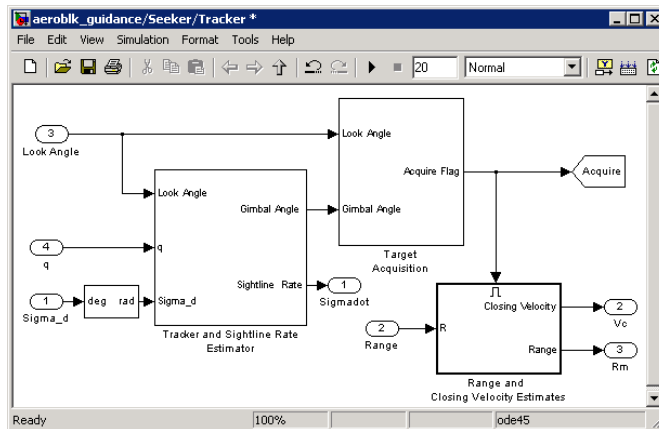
aeroblk_guidance/Seeker/Tracker *

File Edit View Simulation Format Tools Help

20 Normal

3
Look Angle

Look Angle

Acquire Flag

Acquire

Look Angle

Gimbal Angle

Gimbal Angle

Target Acquisition

4
q

q

1
Sigma_d

deg rad

Sigma_d

Sightline Rate

1
Sigmadot

Tracker and Sightline Rate Estimator

2
Range

R

Closing Velocity

2
Vc

Range

3
Rm

Range and Closing Velocity Estimates

Ready | 100% | ode45